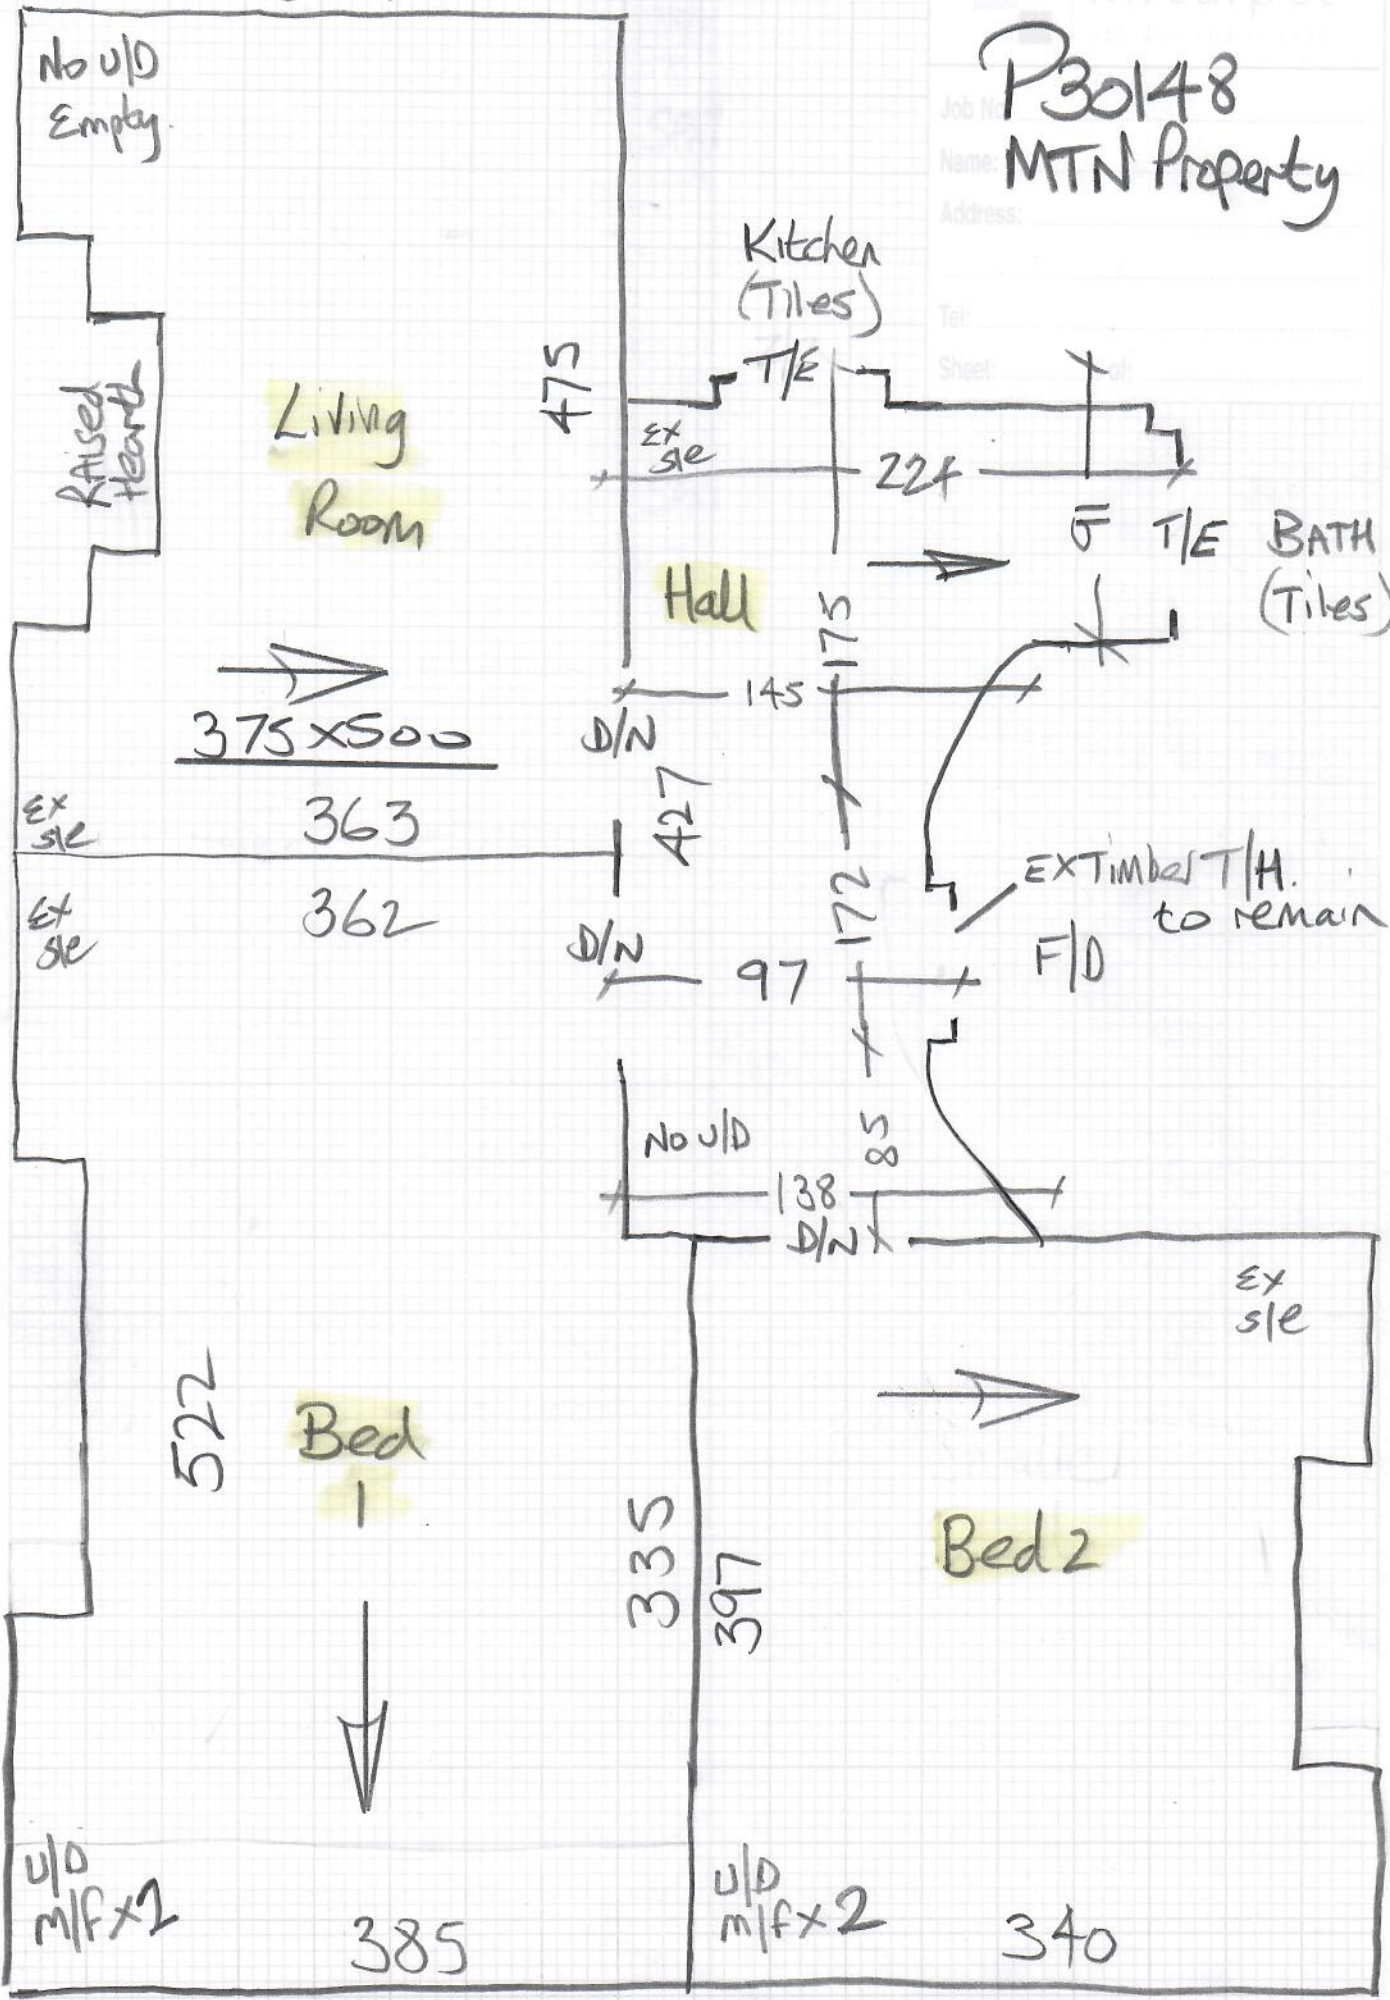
P30148
MTN Property

Job No:
Name:
Address:
Tel:
Sheet: of:

No U/D
Empty

Raised Hearth

Living Room

375x500

Kitchen (Tiles)

T/E

475

Ex s/e

224

Hall

T/E BATH (Tiles)

175

145

D/N

427

Ex s/e
363

Ex s/e
362

D/N

97

172

EX Timber T/H. to remain

F/D

No U/D

85

138

D/N

Ex s/e

522

Bed 1

335

397

Bed 2

U/D m/f x1

385

U/D m/f x2

340